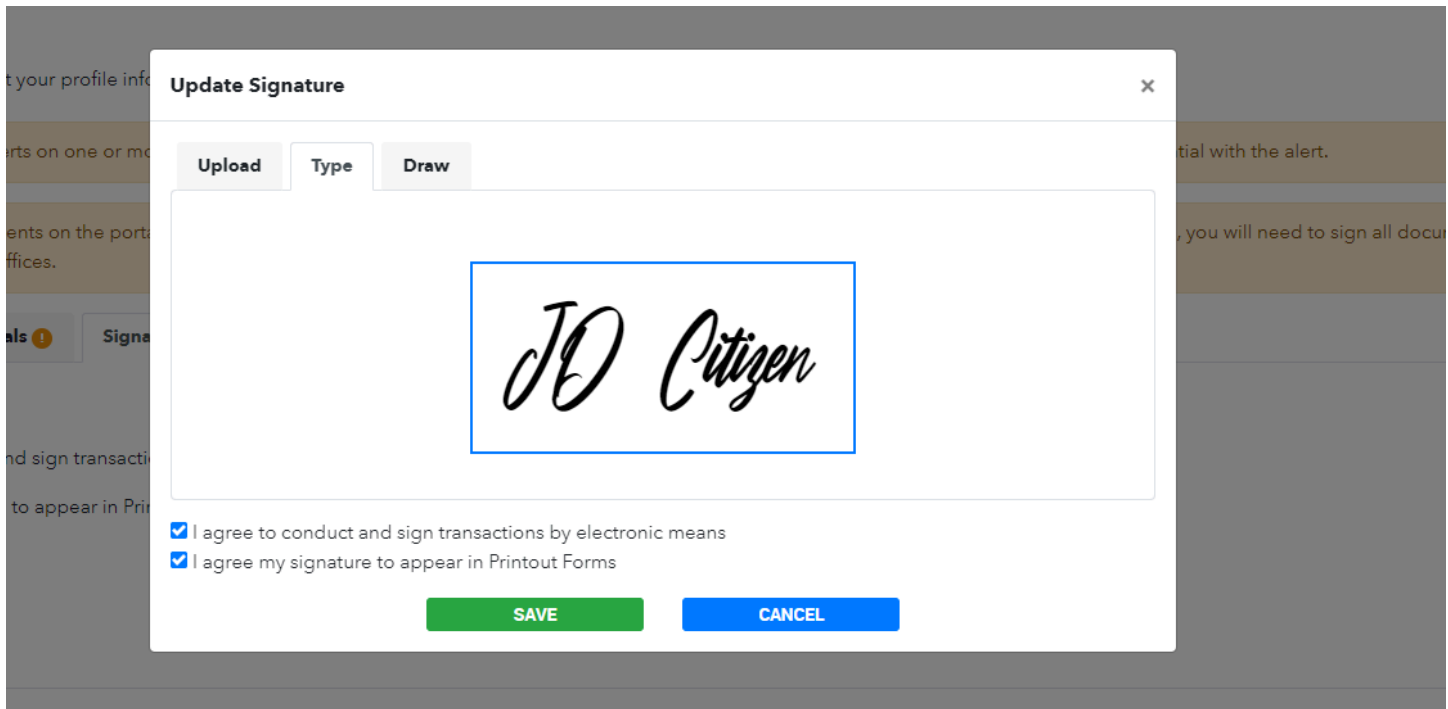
t your profile info

erts on one or mo

tial with the alert.

ents on the porta

, you will need to sign all docu

ffices.

als !

Signa

nd sign transacti

to appear in Pri

Update Signature

×

Upload

Type

Draw

JO Citizen

I agree to conduct and sign transactions by electronic means

I agree my signature to appear in Printout Forms

SAVE

CANCEL